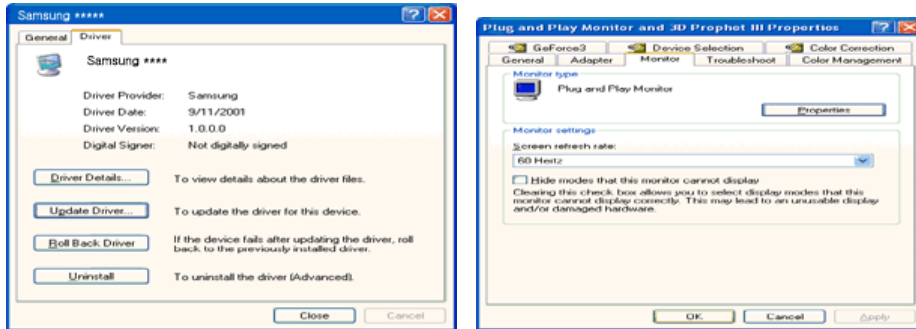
Samsung *****

General | Driver

Samsung ****

| | |
|---|---|
| Driver Provider: | Samsung |
| Driver Date: | 9/11/2001 |
| Driver Version: | 1.0.0.0 |
| Digital Signer: | Not digitally signed |

Driver Details... To view details about the driver files.

Update Driver... To update the driver for this device.

Roll Back Driver If the device fails after updating the driver, roll back to the previously installed driver.

Uninstall To uninstall the driver (Advanced).

Close Cancel

Plug and Play Monitor and 3D Prophet III Properties

GeForce3 | Device Selection | Color Correction
General | Adapter | Monitor | Troubleshoot | Color Management

Monitor type

Plug and Play Monitor

Properties

Monitor settings

Screen refresh rate:

60 Hertz

Hide modes that this monitor cannot display

Clearing this check box allows you to select display modes that this monitor cannot display correctly. This may lead to an unusable display and/or damaged hardware.

OK Cancel Apply